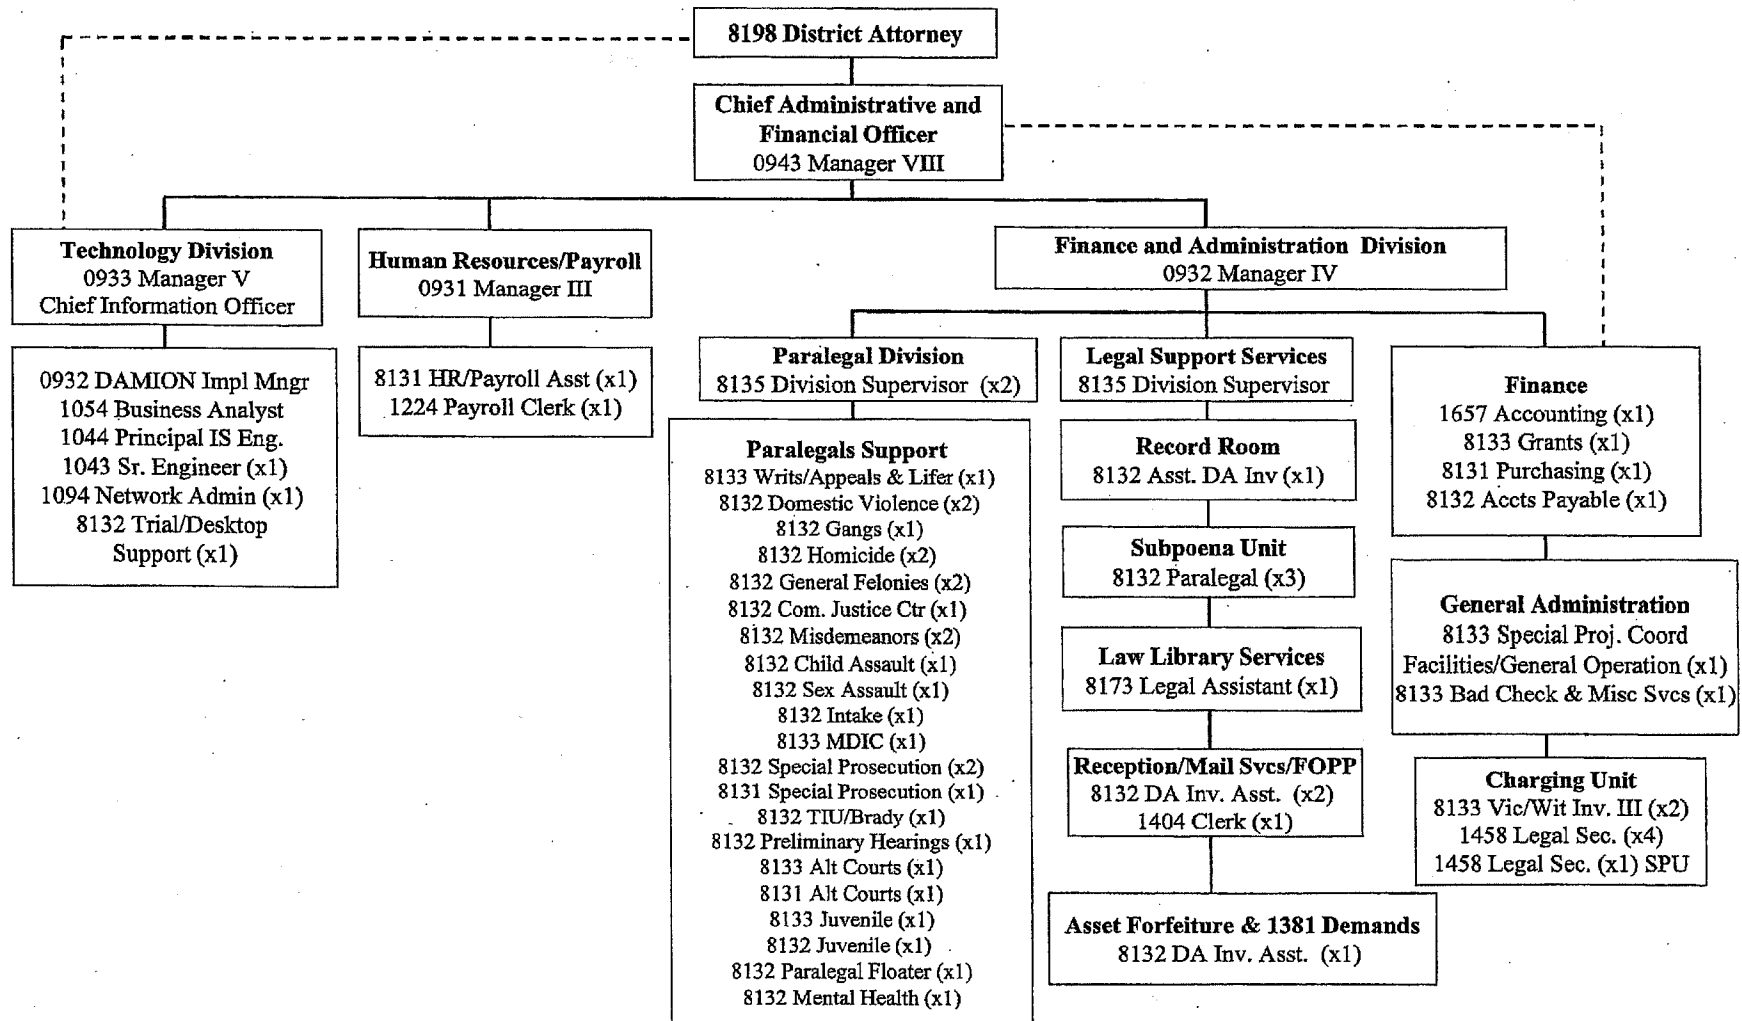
8198 District Attorney

Chief Administrative and Financial Officer
0943 Manager VIII

Technology Division
0933 Manager V
Chief Information Officer

0932 DAMION Impl Mngr
1054 Business Analyst
1044 Principal IS Eng.
1043 Sr. Engineer (x1)
1094 Network Admin (x1)
8132 Trial/Desktop Support (x1)

Human Resources/Payroll
0931 Manager III

8131 HR/Payroll Asst (x1)
1224 Payroll Clerk (x1)

Finance and Administration Division
0932 Manager IV

Paralegal Division
8135 Division Supervisor (x2)

Paralegals Support
8133 Writs/Appeals & Lifer (x1)
8132 Domestic Violence (x2)
8132 Gangs (x1)
8132 Homicide (x2)
8132 General Felonies (x2)
8132 Com. Justice Ctr (x1)
8132 Misdemeanors (x2)
8132 Child Assault (x1)
8132 Sex Assault (x1)
8132 Intake (x1)
8133 MDIC (x1)
8132 Special Prosecution (x2)
8131 Special Prosecution (x1)
8132 TIU/Brady (x1)
8132 Preliminary Hearings (x1)
8133 Alt Courts (x1)
8131 Alt Courts (x1)
8133 Juvenile (x1)
8132 Juvenile (x1)
8132 Paralegal Floater (x1)
8132 Mental Health (x1)

Legal Support Services
8135 Division Supervisor

Record Room
8132 Asst. DA Inv (x1)

Subpoena Unit
8132 Paralegal (x3)

Law Library Services
8173 Legal Assistant (x1)

Reception/Mail Svcs/FOPP
8132 DA Inv. Asst. (x2)
1404 Clerk (x1)

Asset Forfeiture & 1381 Demands
8132 DA Inv. Asst. (x1)

Finance
1657 Accounting (x1)
8133 Grants (x1)
8131 Purchasing (x1)
8132 Accts Payable (x1)

General Administration
8133 Special Proj. Coord
Facilities/General Operation (x1)
8133 Bad Check & Misc Svcs (x1)

Charging Unit
8133 Vic/Wit Inv. III (x2)
1458 Legal Sec. (x4)
1458 Legal Sec. (x1) SPU